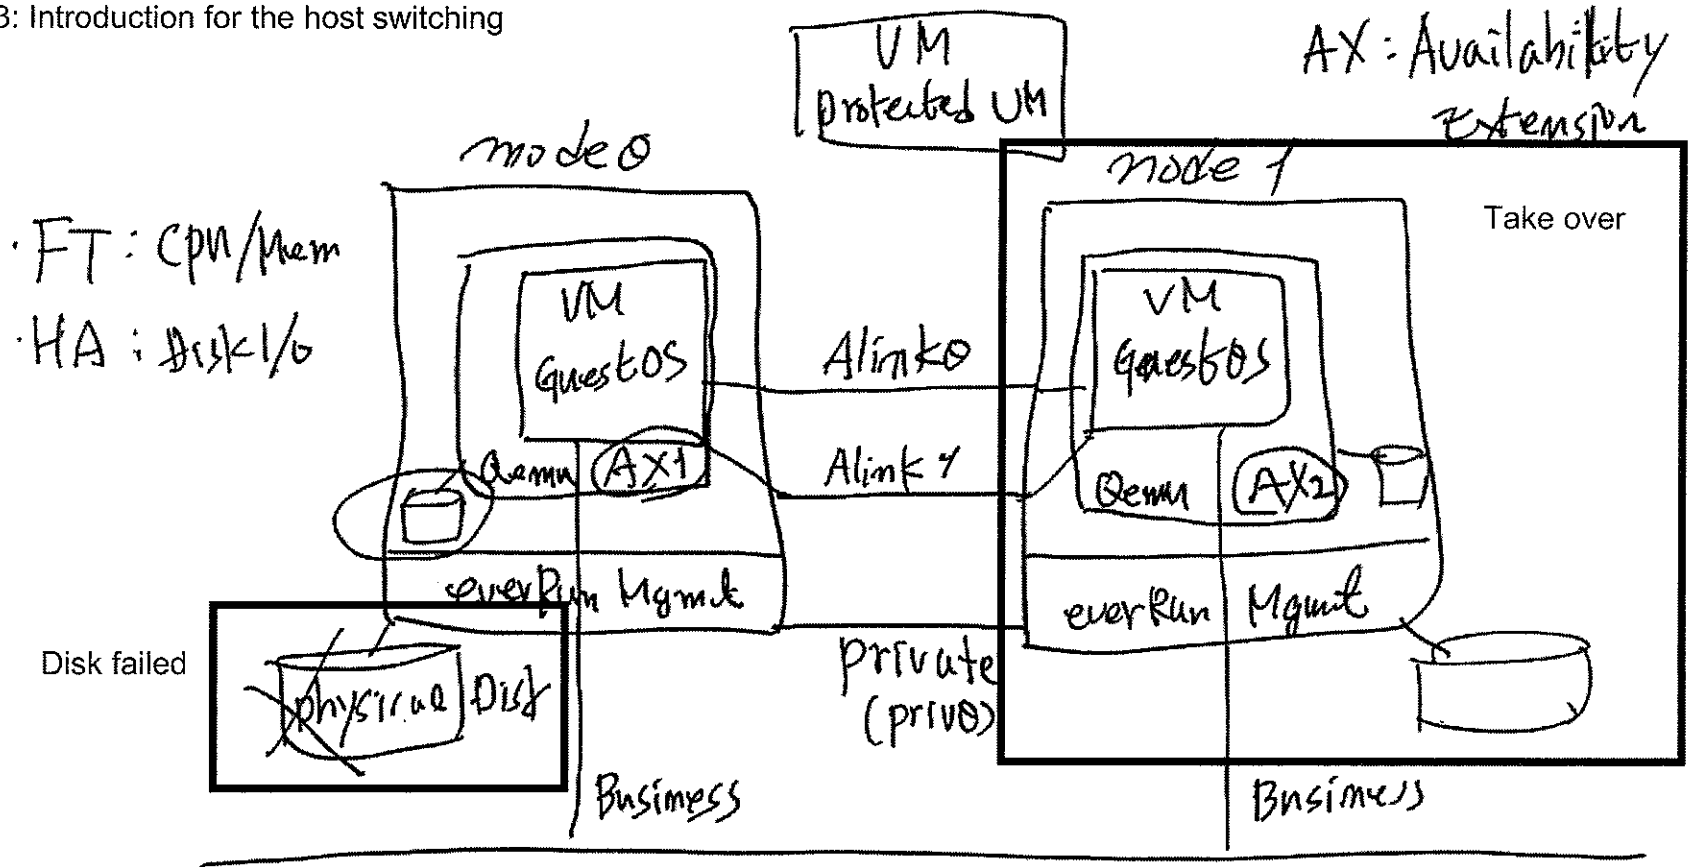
3: Introduction for the host switching

VM
protected VM

AX: Availability Extension

·FT: Cpu/Mem
·HA: Disk I/o

node0

node 1

Take over

VM
GuestOS

Alink0

Alink 1

VM
GuestOS

Qemu
AX1

Qemu
AX2

everRun Mgmt

everRun Mgmt

Disk failed

physical Disk

private
(priv0)

Business

Business